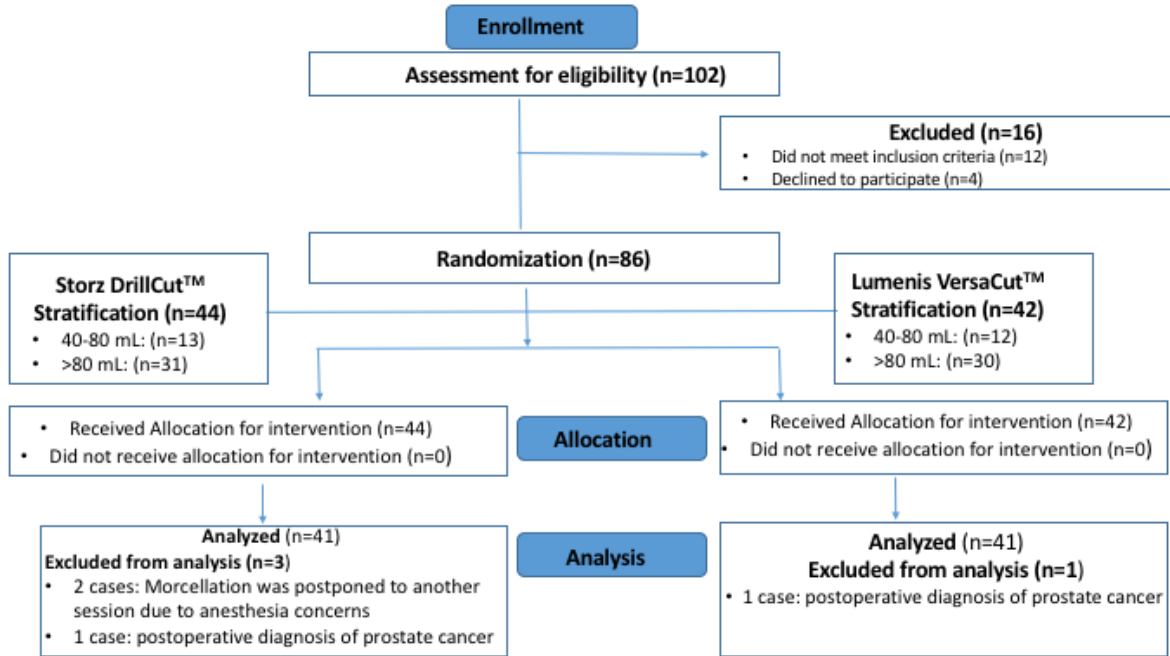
Enrollment

Assessment for eligibility (n=102)

Excluded (n=16)
• Did not meet inclusion criteria (n=12)
• Declined to participate (n=4)

Randomization (n=86)

Storz DrillCut™ Stratification (n=44)
• 40-80 mL: (n=13)
• >80 mL: (n=31)

Lumenis VersaCut™ Stratification (n=42)
• 40-80 mL: (n=12)
• >80 mL: (n=30)

• Received Allocation for intervention (n=44)
• Did not receive allocation for intervention (n=0)

Allocation

• Received Allocation for intervention (n=42)
• Did not receive allocation for intervention (n=0)

Analyzed (n=41)
Excluded from analysis (n=3)
• 2 cases: Morcellation was postponed to another session due to anesthesia concerns
• 1 case: postoperative diagnosis of prostate cancer

Analysis

Analyzed (n=41)
Excluded from analysis (n=1)
• 1 case: postoperative diagnosis of prostate cancer